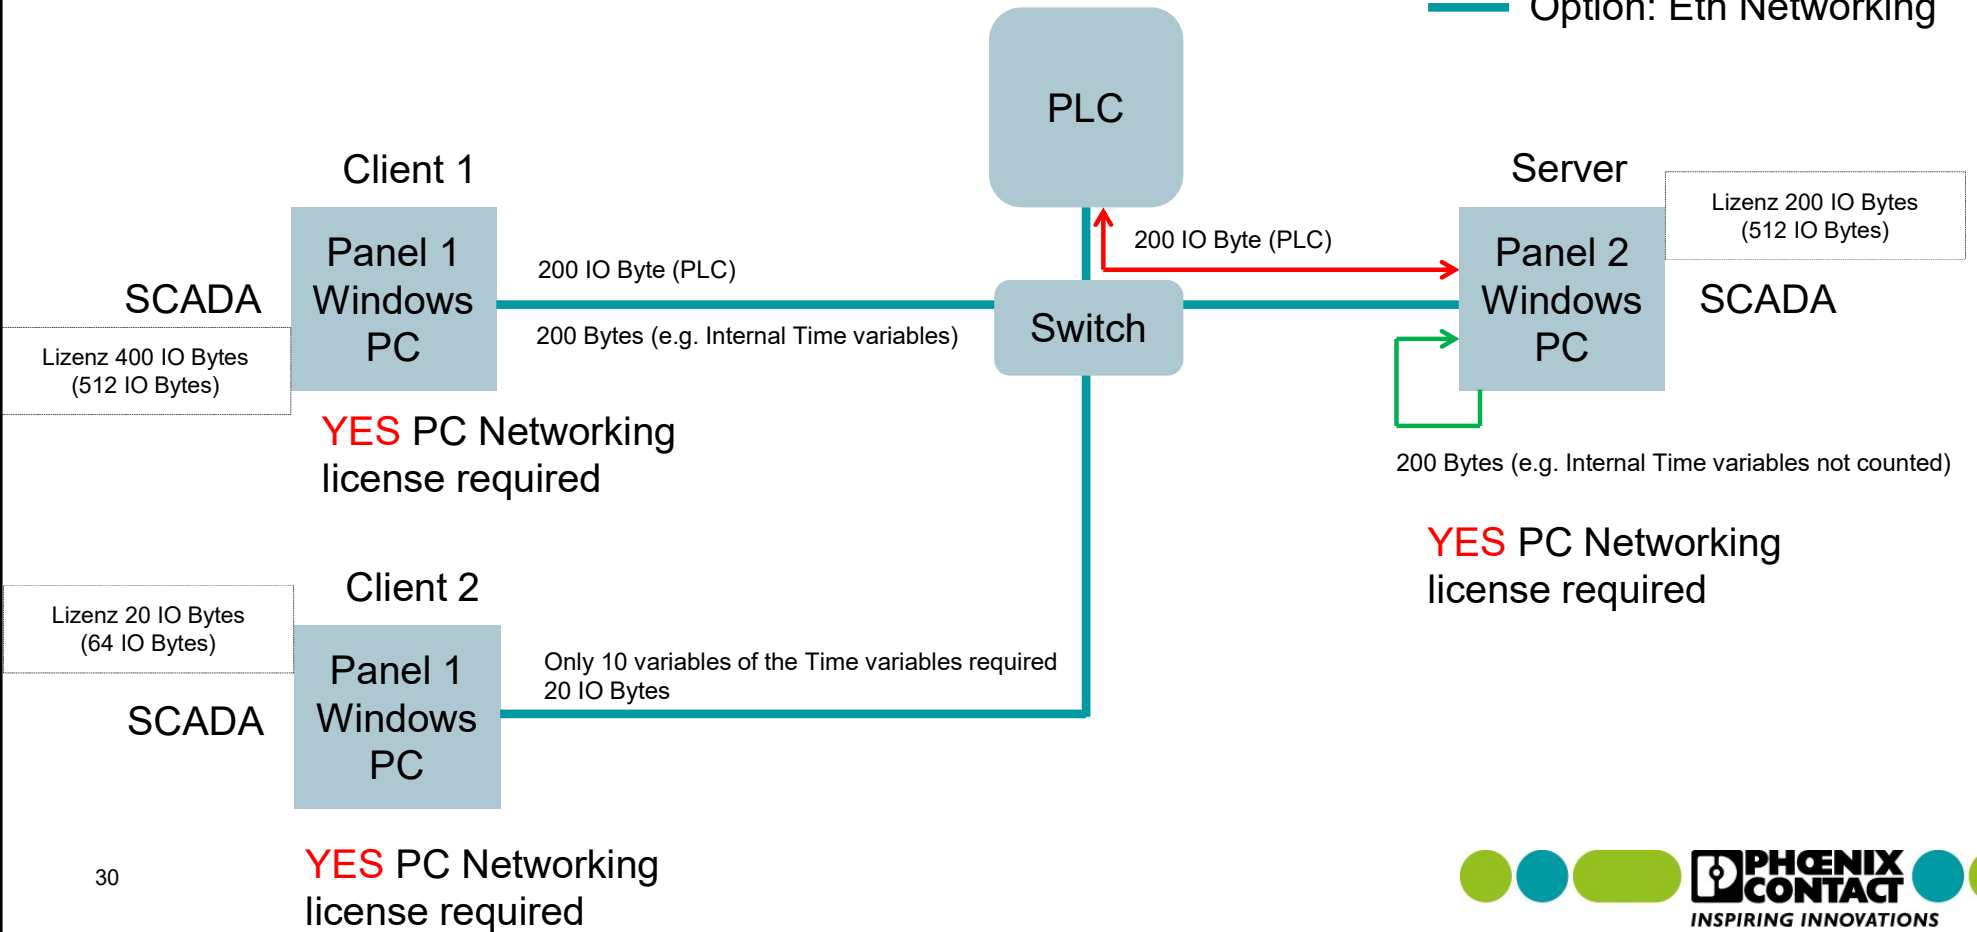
Option: Eth Networking

PLC

Client 1

Server

Lizenz 200 IO Bytes (512 IO Bytes)

200 IO Byte (PLC)

Panel 1 Windows PC

200 IO Byte (PLC)

Panel 2 Windows PC

SCADA

SCADA

Switch

200 Bytes (e.g. Internal Time variables)

Lizenz 400 IO Bytes (512 IO Bytes)

YES PC Networking license required

200 Bytes (e.g. Internal Time variables not counted)

YES PC Networking license required

Client 2

Lizenz 20 IO Bytes (64 IO Bytes)

Panel 1 Windows PC

Only 10 variables of the Time variables required
20 IO Bytes

SCADA

30

YES PC Networking license required

PHOENIX CONTACT
INSPIRING INNOVATIONS